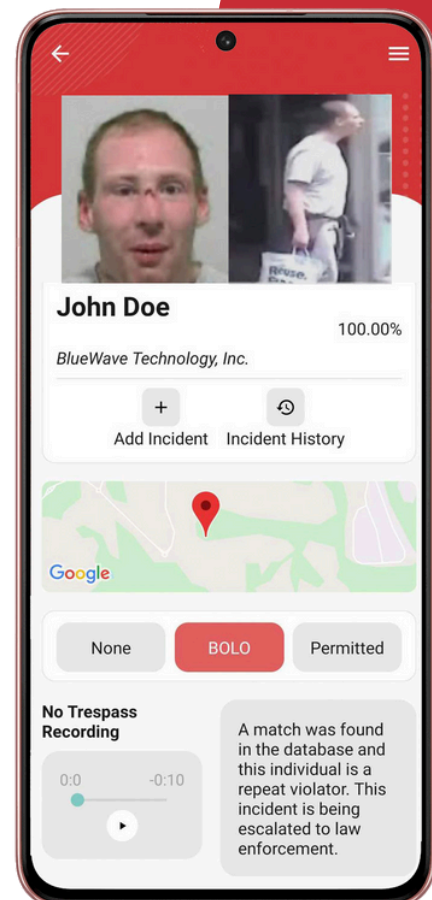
John Doe

100.00%

BlueWave Technology, Inc.

+
Add Incident

Incident History

Google

None

BOLO

Permitted

No Trespass Recording

0:0

-0:10

A match was found in the database and this individual is a repeat violator. This incident is being escalated to law enforcement.